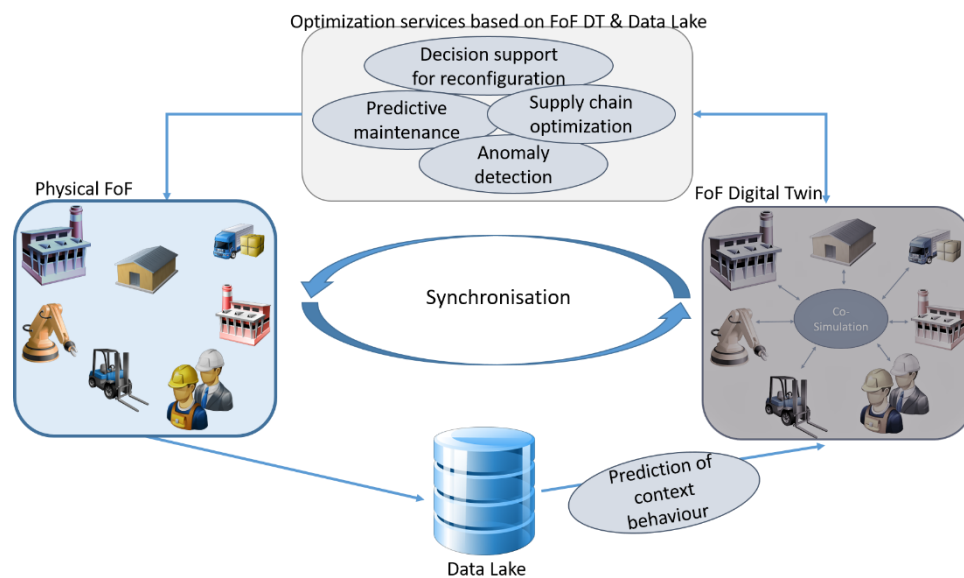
Optimization services based on FoF DT & Data Lake

Decision support for reconfiguration

Predictive maintenance

Supply chain optimization

Anomaly detection

Physical FoF

FoF Digital Twin

Synchronisation

Co-Simulation

Prediction of context behaviour

Data Lake